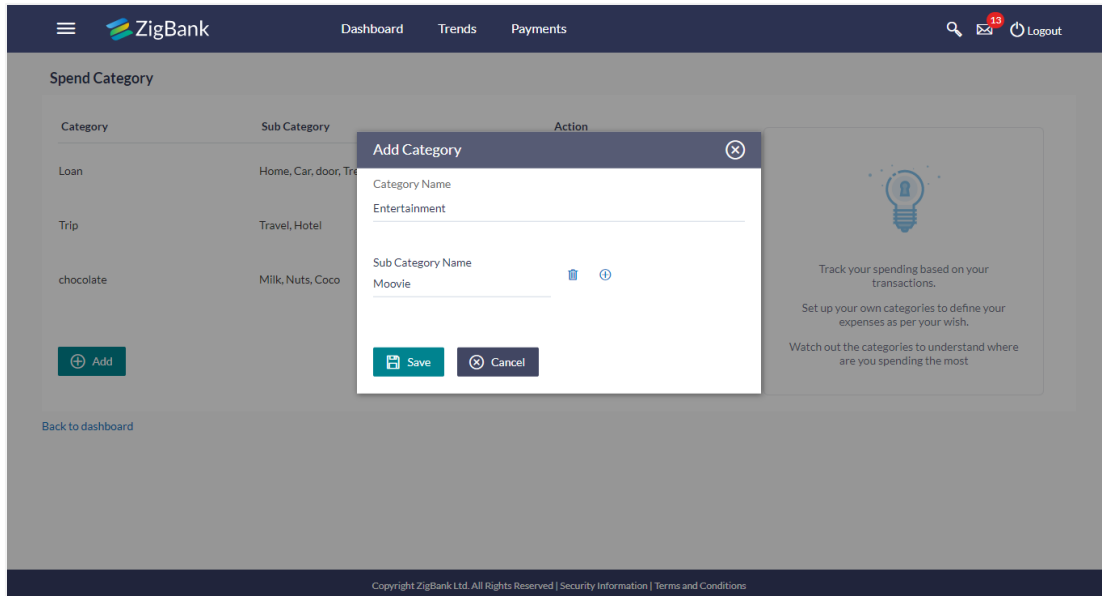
ZigBank Dashboard Trends Payments 13 Logout

Spend Category

| Category | Sub Category | Action |
|---|---|---|
| Loan | Home, Car, door, Tre | |
| Trip | Travel, Hotel | |
| chocolate | Milk, Nuts, Coco | |

Add

Add Category

Category Name
Entertainment

Sub Category Name
Moovie

Save Cancel

Track your spending based on your transactions.

Set up your own categories to define your expenses as per your wish.

Watch out the categories to understand where are you spending the most

Back to dashboard

Copyright ZigBank Ltd. All Rights Reserved | Security Information | Terms and Conditions